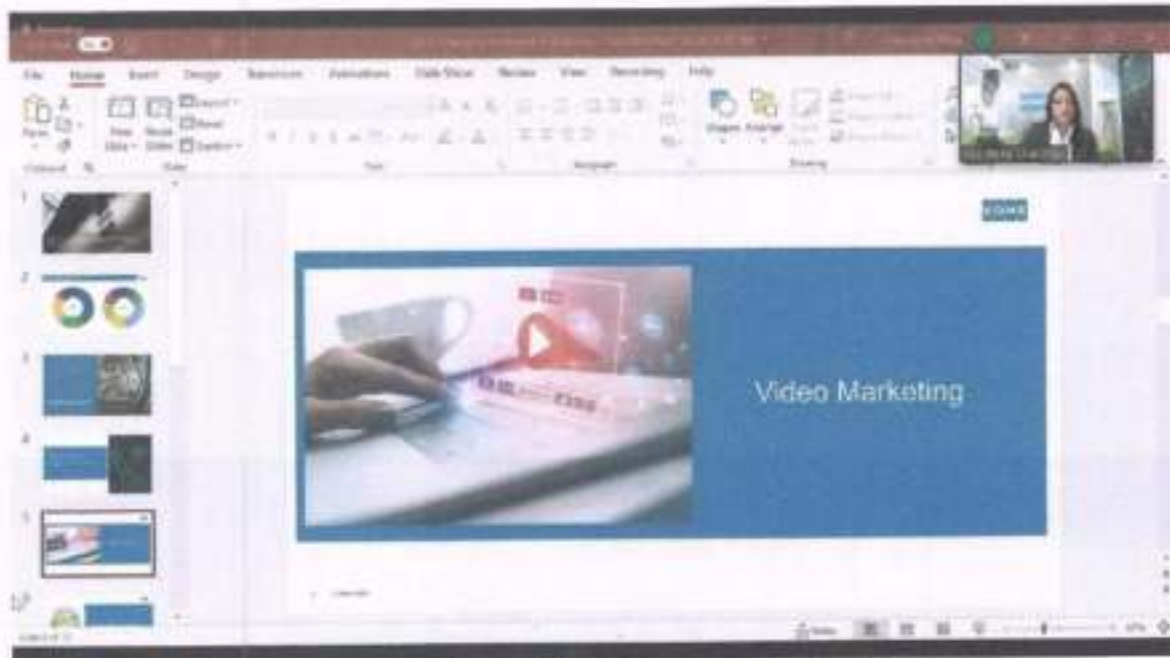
File Home Insert Design Transitions Animations Slide Show Review View Recording Help

Paste New Slide Reuse Slides Layout Reset Section

Clipboard Slides Font Paragraph Drawing

Shapes Arrange

1
2
3
4
5
6

Video Marketing